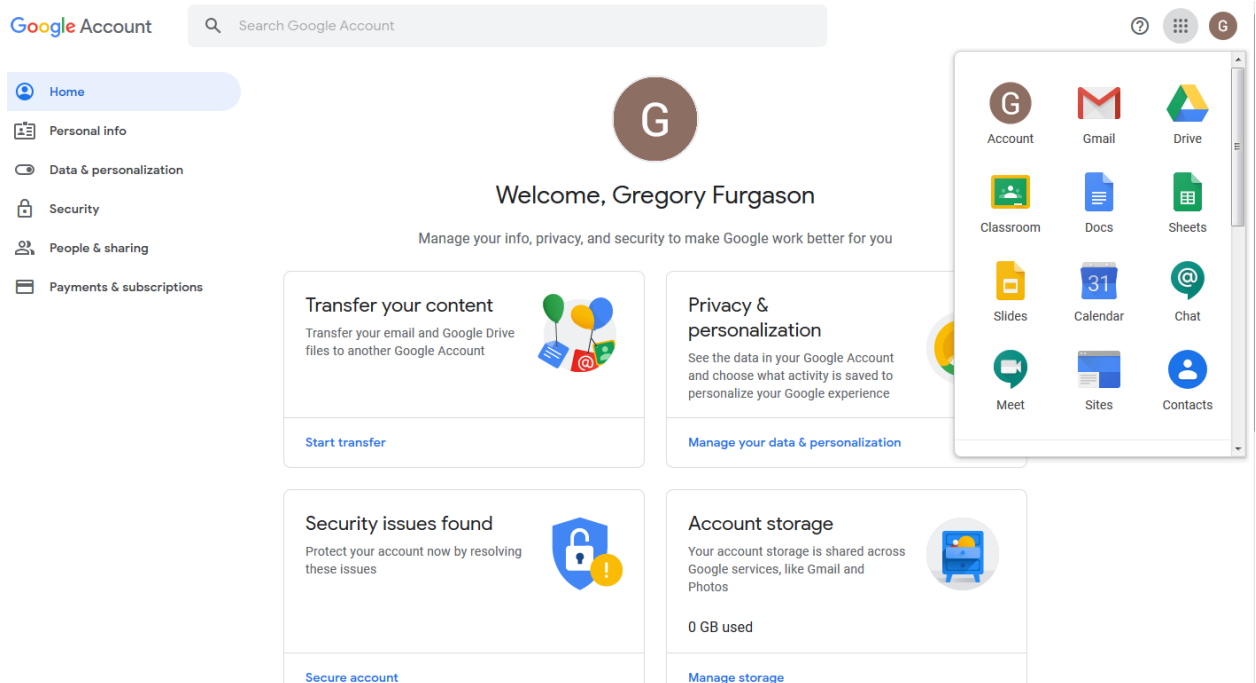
Google Account

Search Google Account

G

Home
Personal info
Data & personalization
Security
People & sharing
Payments & subscriptions

G

Welcome, Gregory Furgason

Manage your info, privacy, and security to make Google work better for you

Transfer your content
Transfer your email and Google Drive files to another Google Account

Start transfer

Privacy & personalization
See the data in your Google Account and choose what activity is saved to personalize your Google experience

Manage your data & personalization

Security issues found
Protect your account now by resolving these issues

Secure account

Account storage
Your account storage is shared across Google services, like Gmail and Photos

0 GB used

Manage storage

G
Account
Gmail
Drive
Classroom
Docs
Sheets
Slides
31
Calendar
Chat
Meet
Sites
Contacts